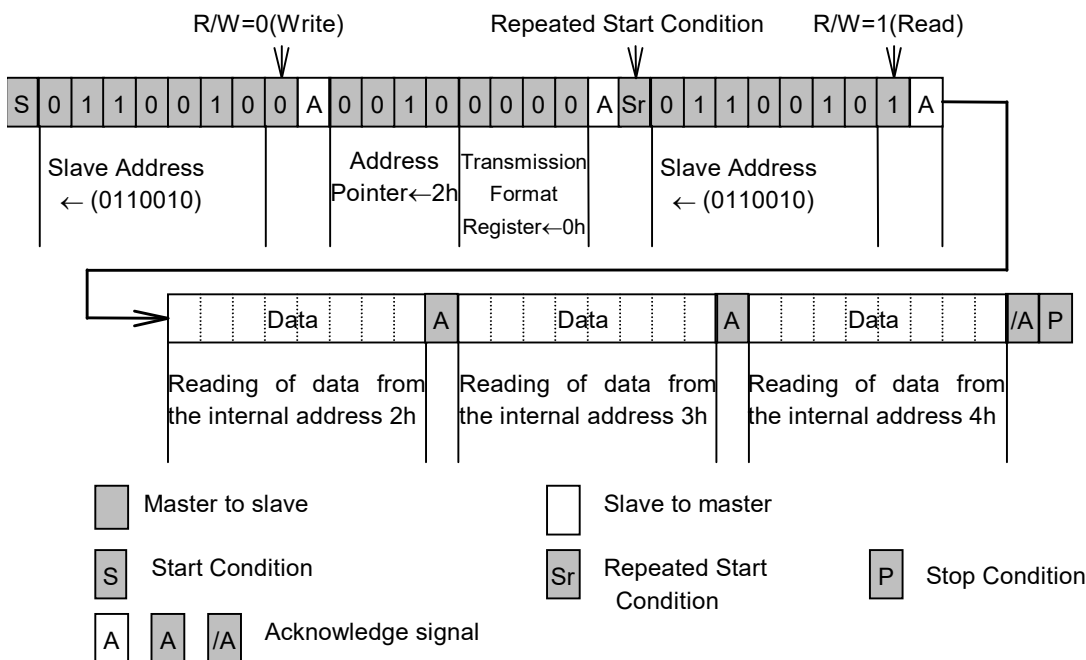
R/W=0(Write)

Repeated Start Condition

R/W=1(Read)

| S | 0 | 1 | 1 | 0 | 0 | 1 | 0 | 0 | A | 0 | 0 | 1 | 0 | 0 | 0 | 0 | 0 | A | Sr | 0 | 1 | 1 | 0 | 0 | 1 | 0 | 1 | A |
|---|---|---|---|---|---|---|---|---|---|---|---|---|---|---|---|---|---|---|---|---|---|---|---|---|---|---|---|---|

Slave Address ← (0110010)

Address Pointer←2h

Transmission Format Register←0h

Slave Address ← (0110010)

| Data | A | Data | A | Data | /A | P |
|---|---|---|---|---|---|---|

Reading of data from the internal address 2h

Reading of data from the internal address 3h

Reading of data from the internal address 4h

Master to slave

Slave to master

S Start Condition

Sr Repeated Start Condition

P Stop Condition

A A /A Acknowledge signal